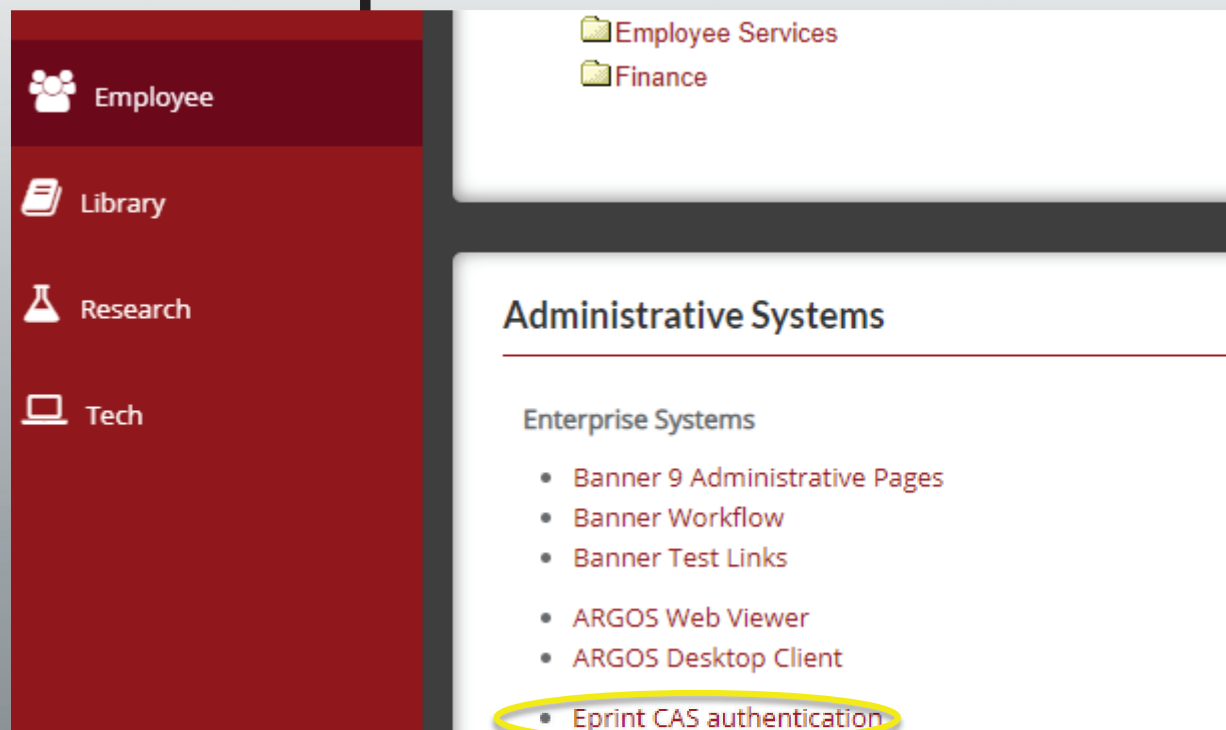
Employee

Library

Research

Tech

Employee Services
Finance

Administrative Systems

Enterprise Systems

- Banner 9 Administrative Pages
- Banner Workflow
- Banner Test Links

- ARGOS Web Viewer
- ARGOS Desktop Client

- Eprint CAS authentication